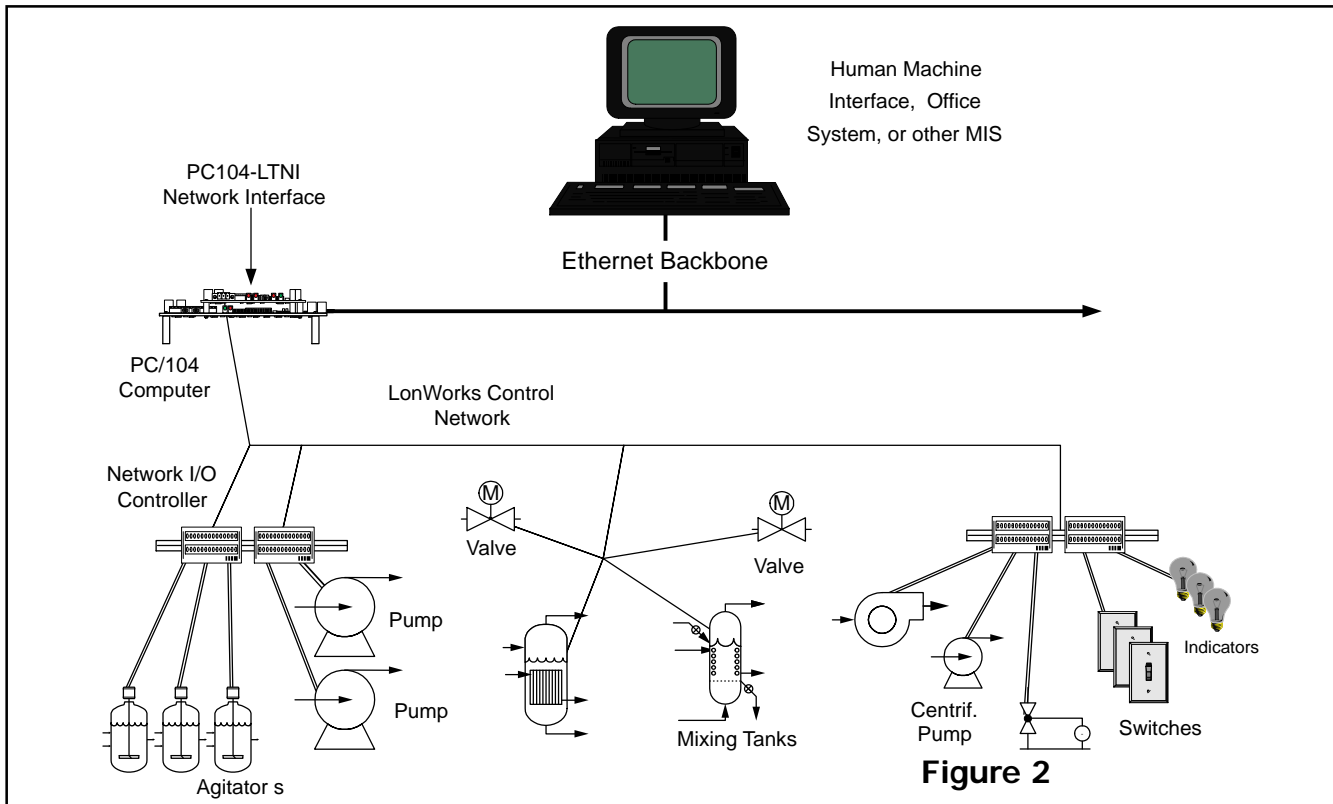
Human Machine Interface, Office System, or other MIS

PC104-LTNI Network Interface

Ethernet Backbone

PC/104 Computer

LonWorks Control Network

Network I/O Controller

M

M

Valve

Valve

Pump

Pump

Mixing Tanks

Centrif. Pump

Switches

Indicators

Agitator s

Figure 2